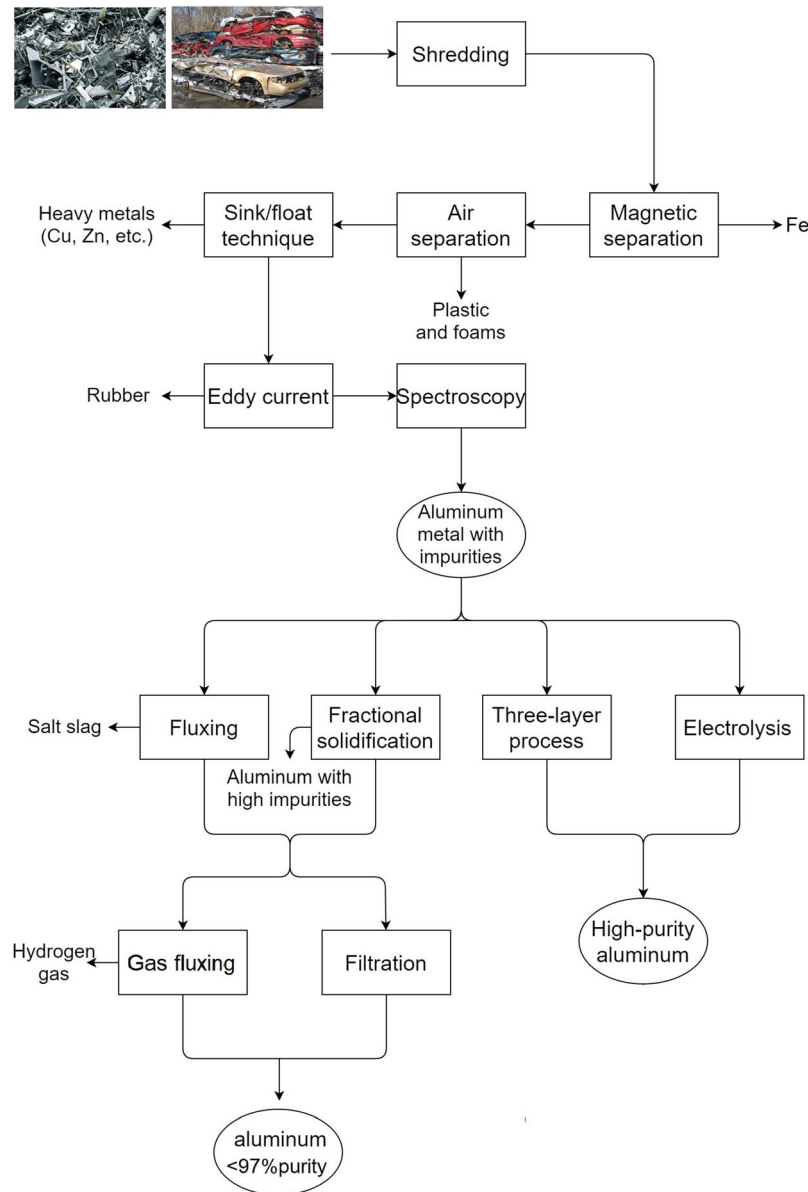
Shredding

Magnetic separation

Fe

Air separation

Plastic and foams

Sink/float technique

Heavy metals (Cu, Zn, etc.)

Eddy current

Rubber

Spectroscopy

Aluminum metal with impurities

Fluxing

Salt slag

Fractional solidification

Aluminum with high impurities

Three-layer process

Electrolysis

High-purity aluminum

Gas fluxing

Hydrogen gas

Filtration

aluminum <97%purity